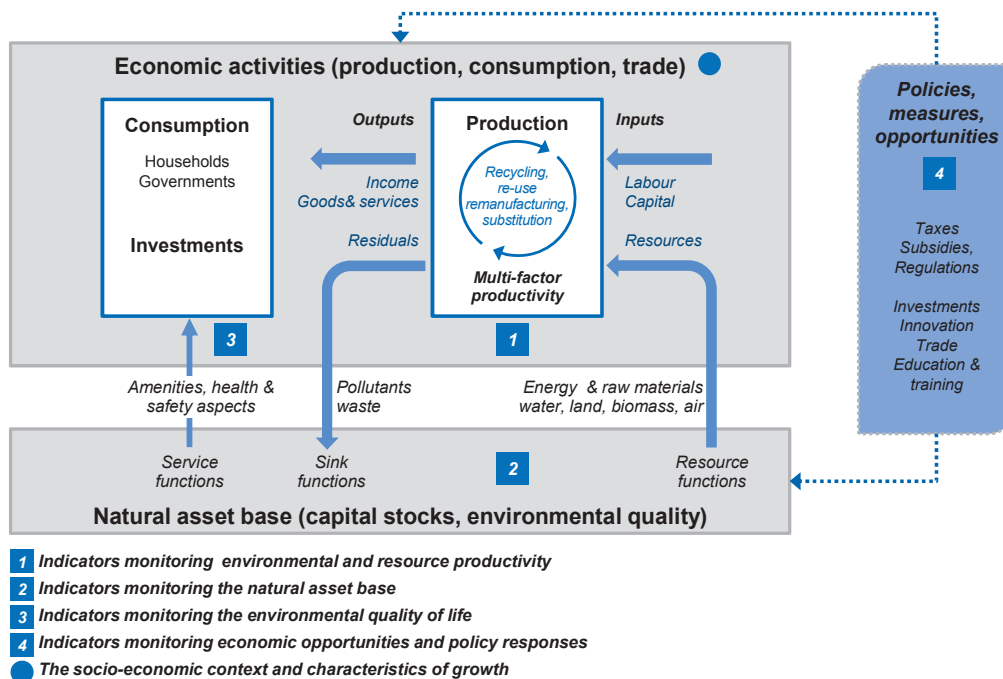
Economic activities (production, consumption, trade)

Consumption

Households
Governments

Investments

3

Outputs

Income
Goods& services

Residuals

Production

Recycling, re-use remanufacturing, substitution

Multi-factor productivity

1

Inputs

Labour
Capital

Resources

Policies, measures, opportunities

4

Taxes
Subsidies,
Regulations

Investments
Innovation
Trade
Education & training

Amenities, health & safety aspects

Pollutants
waste

Energy & raw materials
water, land, biomass, air

Service functions

Sink functions

2

Resource functions

Natural asset base (capital stocks, environmental quality)

1 Indicators monitoring environmental and resource productivity
2 Indicators monitoring the natural asset base
3 Indicators monitoring the environmental quality of life
4 Indicators monitoring economic opportunities and policy responses
The socio-economic context and characteristics of growth